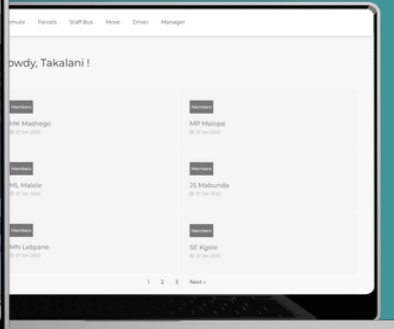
mmute Parcels Staff Bus Move Driver Manager

owdy, Takalani !

Members
MK Mashego
27 Jan 2022

Members
MP Malope
27 Jan 2022

Members
ML Malele
27 Jan 2022

Members
JS Mabunda
27 Jan 2022

Members
MN Lebyane
27 Jan 2022

Members
SE Kgole
27 Jan 2022

1 2 3 Next »